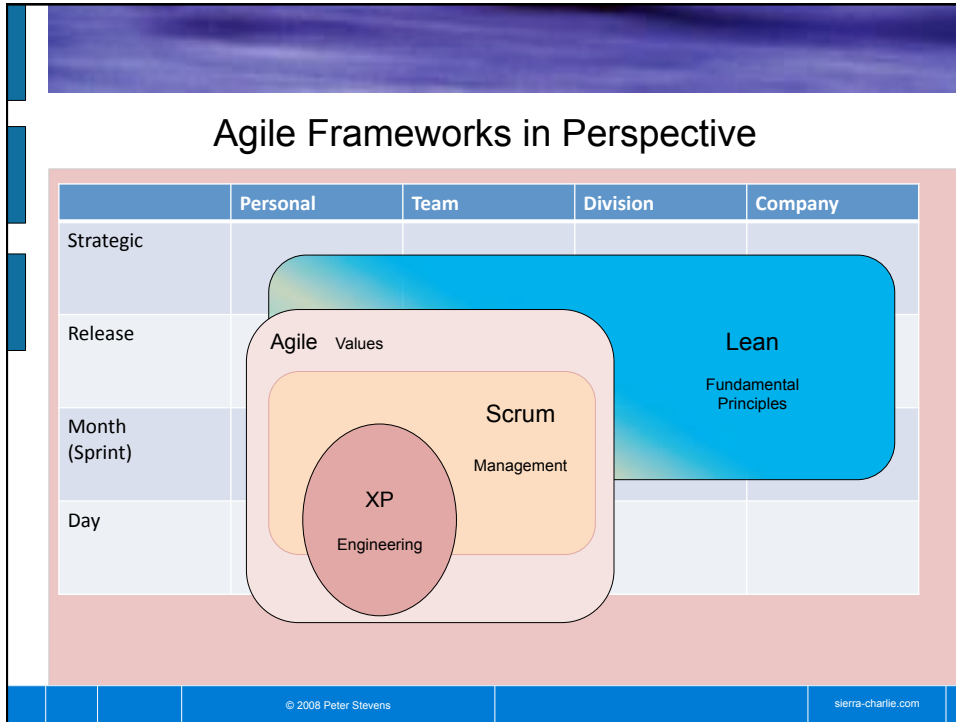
Agile Frameworks in Perspective

| | Personal | Team | Division | Company |
|---|---|---|---|---|
| Strategic | | | | |
| Release | | | | |
| Month (Sprint) | | | | |
| Day | | | | |

Lean

Fundamental Principles

Agile Values

Scrum

Management

XP

Engineering

© 2008 Peter Stevens

sierra-charlie.com